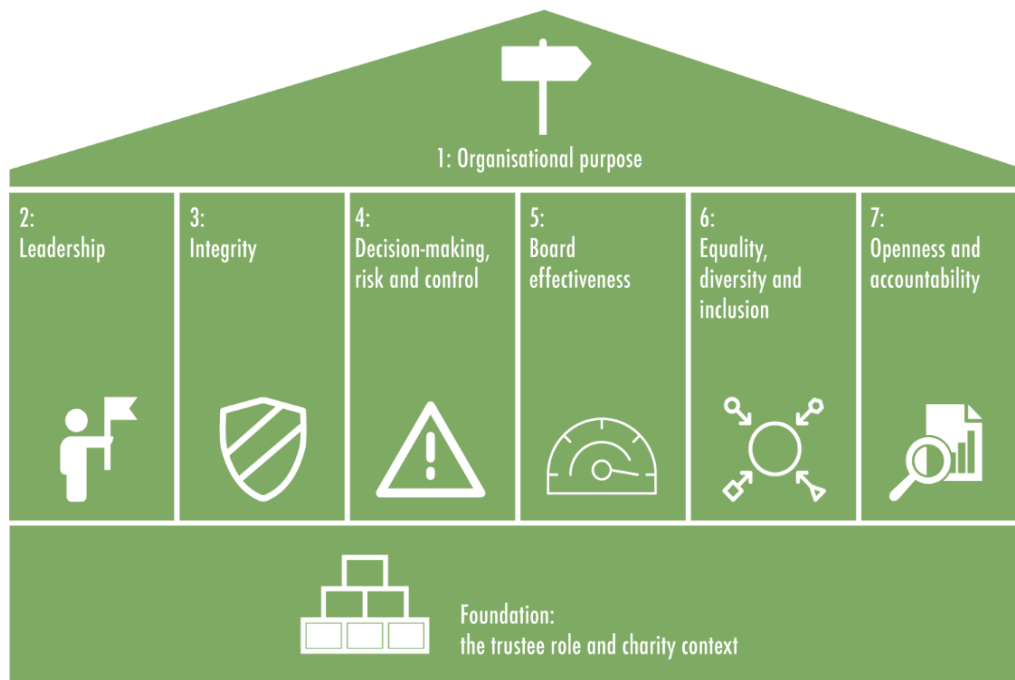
1: Organisational purpose

2:
Leadership

3:
Integrity

4:
Decision-making, risk and control

5:
Board effectiveness

6:
Equality, diversity and inclusion

7:
Openness and accountability

Foundation:
the trustee role and charity context